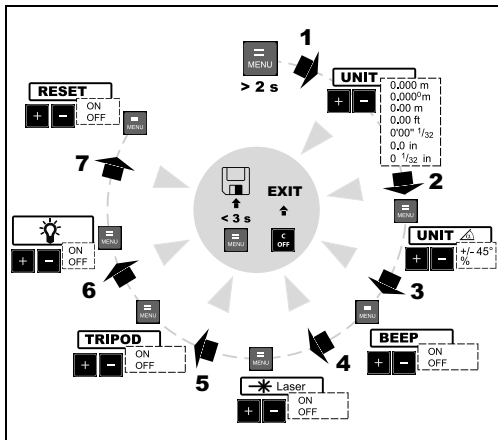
1

=
MENU

> 2 s

UNIT

+ −

0.000 m
0.000⁰m
0.00 m
0.00 ft
0'00" $^1/_{32}$
0.0 in
0 $^1/_{32}$ in

2

=
MENU

UNIT ⚠

+ −

+/- 45°
%

3

=
MENU

BEEP

+ −

ON
OFF

4

=
MENU

Laser

+ −

ON
OFF

5

TRIPOD

+ −

ON
OFF

=
MENU

6

+ −

ON
OFF

=
MENU

7

RESET

+ −

ON
OFF

=
MENU

< 3 s

=
MENU

EXIT

C
OFF